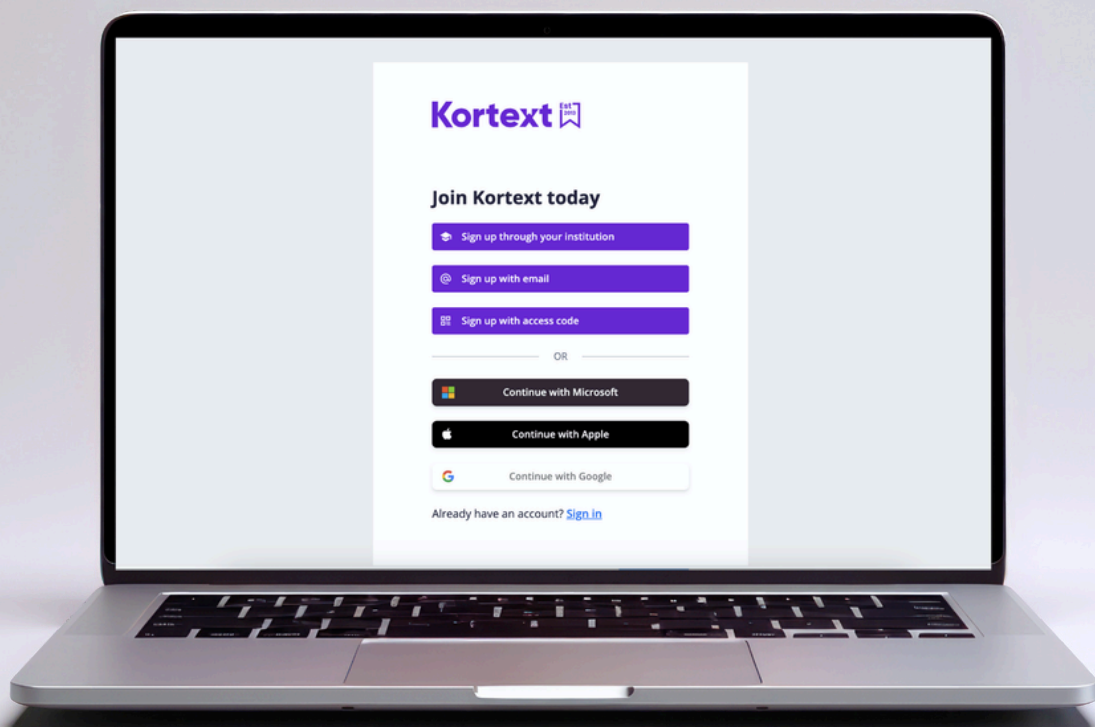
Kortext

Join Kortext today

Sign up through your institution

Sign up with email

Sign up with access code

OR

Continue with Microsoft

Continue with Apple

Continue with Google

Already have an account? Sign in